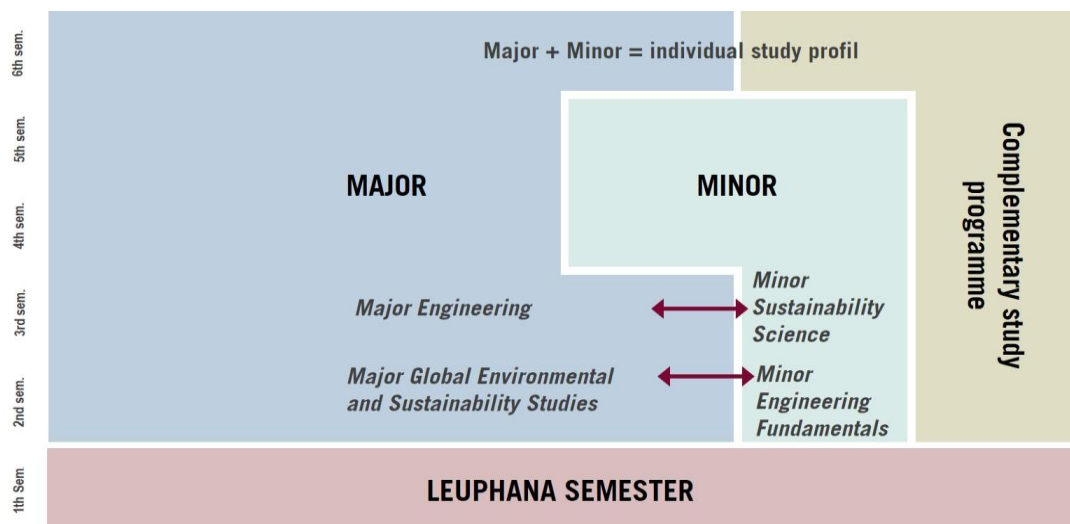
6th sem.
5th sem.
4th sem.
3rd sem.
2nd sem.
1th Sem

Major + Minor = individual study profil

MAJOR

MINOR

Complementary study programme

Major Engineering

Minor Sustainability Science

Major Global Environmental and Sustainability Studies

Minor Engineering Fundamentals

LEUPHANA SEMESTER